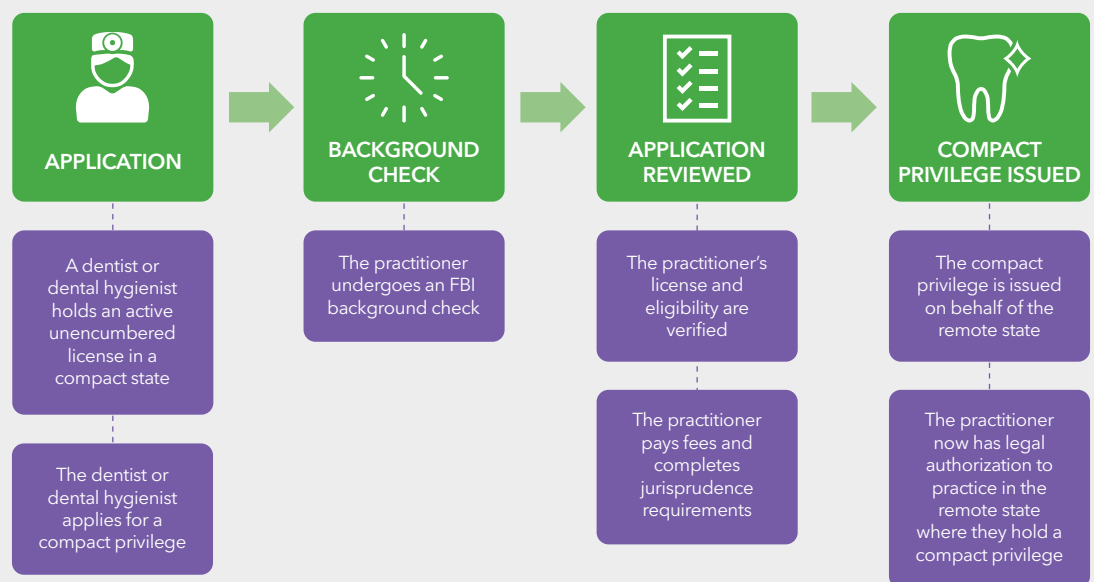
APPLICATION

A dentist or dental hygienist holds an active unencumbered license in a compact state

The dentist or dental hygienist applies for a compact privilege

BACKGROUND CHECK

The practitioner undergoes an FBI background check

APPLICATION REVIEWED

The practitioner's license and eligibility are verified

The practitioner pays fees and completes jurisprudence requirements

COMPACT PRIVILEGE ISSUED

The compact privilege is issued on behalf of the remote state

The practitioner now has legal authorization to practice in the remote state where they hold a compact privilege